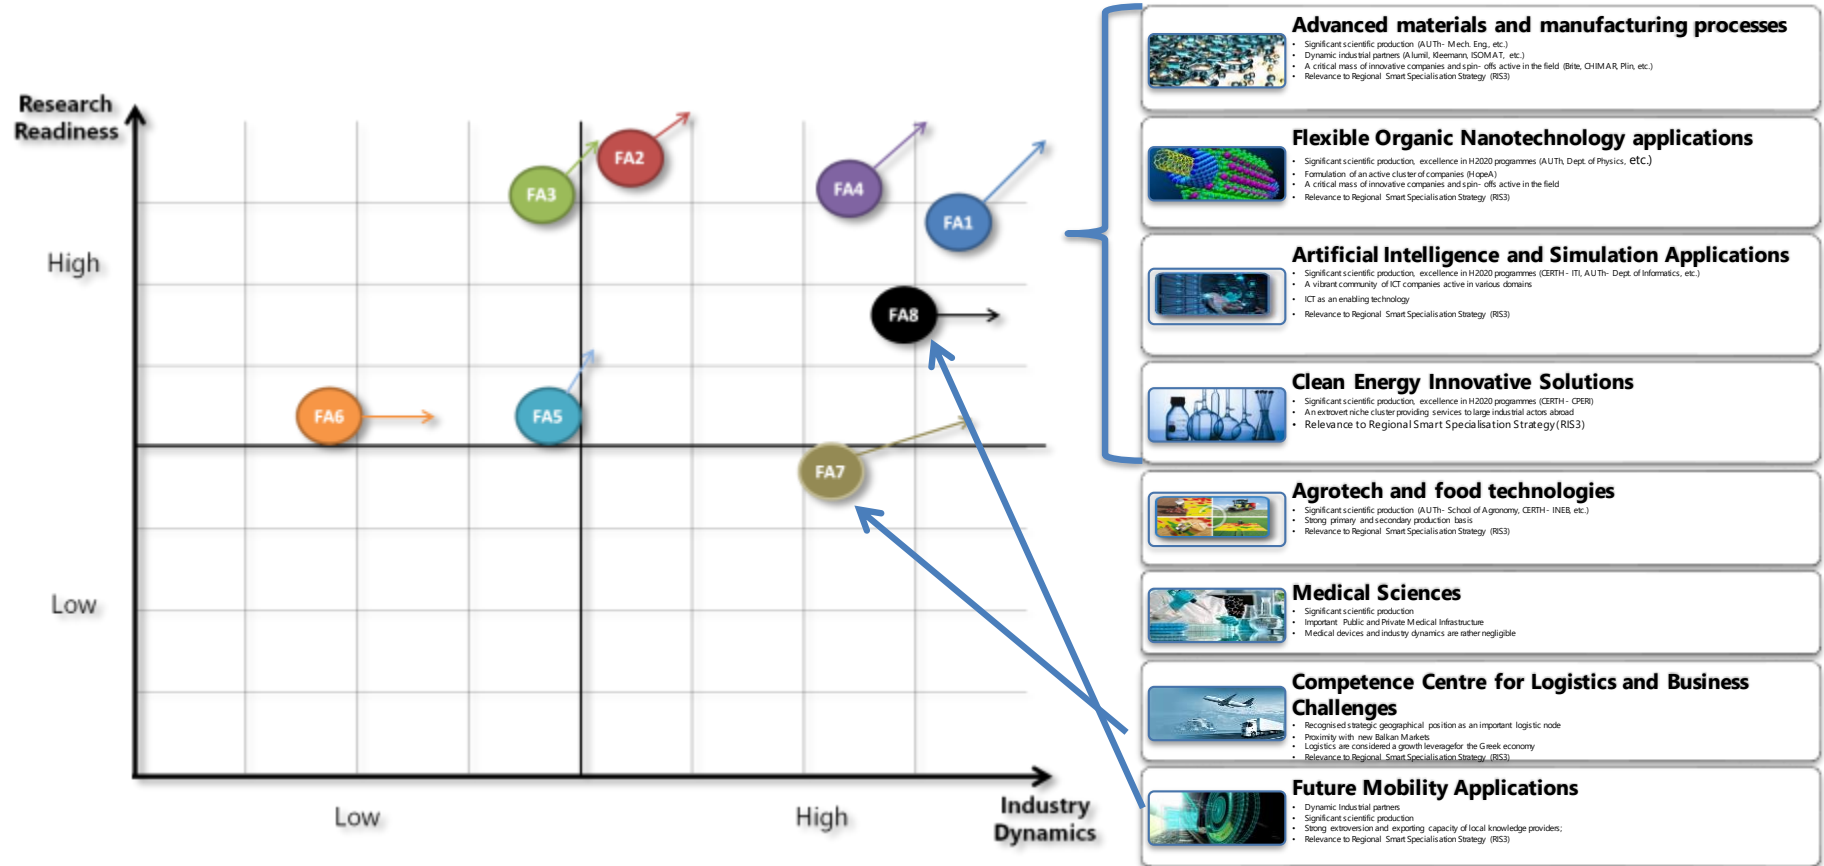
Research Readiness

High

Low

Low

High

Industry Dynamics

FA2

FA3

FA4

FA1

FA8

FA6

FA5

FA7

Advanced materials and manufacturing processes
- Significant scientific production (AUTh- Mech. Eng., etc.)
- Dynamic industrial partners (Alumil, Kleemann, ISOMAT, etc.)
- A critical mass of innovative companies and spin- offs active in the field (Bite, CHIMAR, Plin, etc.)
- Relevance to Regional Smart Specialisation Strategy (RIS3)

Flexible Organic Nanotechnology applications
- Significant scientific production, excellence in H2020 programmes (AUTh, Dept. of Physics, etc.)
- Formulation of an active cluster of companies (HopeA)
- A critical mass of innovative companies and spin- offs active in the field
- Relevance to Regional Smart Specialisation Strategy (RIS3)

Artificial Intelligence and Simulation Applications
- Significant scientific production, excellence in H2020 programmes (CERTH - ITI, AUTh- Dept. of Informatics, etc.)
- A vibrant community of ICT companies active in various domains
- ICT as an enabling technology
- Relevance to Regional Smart Specialisation Strategy (RIS3)

Clean Energy Innovative Solutions
- Significant scientific production, excellence in H2020 programmes (CERTH - CPERI)
- An extrovert niche cluster providing services to large industrial actors abroad
- Relevance to Regional Smart Specialisation Strategy (RIS3)

Agrotech and food technologies
- Significant scientific production (AUTh- School of Agronomy, CERTH - INEB, etc.)
- Strong primary and secondary production basis
- Relevance to Regional Smart Specialisation Strategy (RIS3)

Medical Sciences
- Significant scientific production
- Important Public and Private Medical Infrastructure
- Medical devices and industry dynamics are rather negligible

Competence Centre for Logistics and Business Challenges
- Recognised strategic geographical position as an important logistic node
- Proximity with new Balkan Markets
- Logistics are considered a growth leveragefor the Greek economy
- Relevance to Regional Smart Specialisation Strategy (RIS3)

Future Mobility Applications
- Dynamic Industrial partners
- Significant scientific production
- Strong extroversion and exporting capacity of local knowledge providers;
- Relevance to Regional Smart Specialisation Strategy (RIS3)